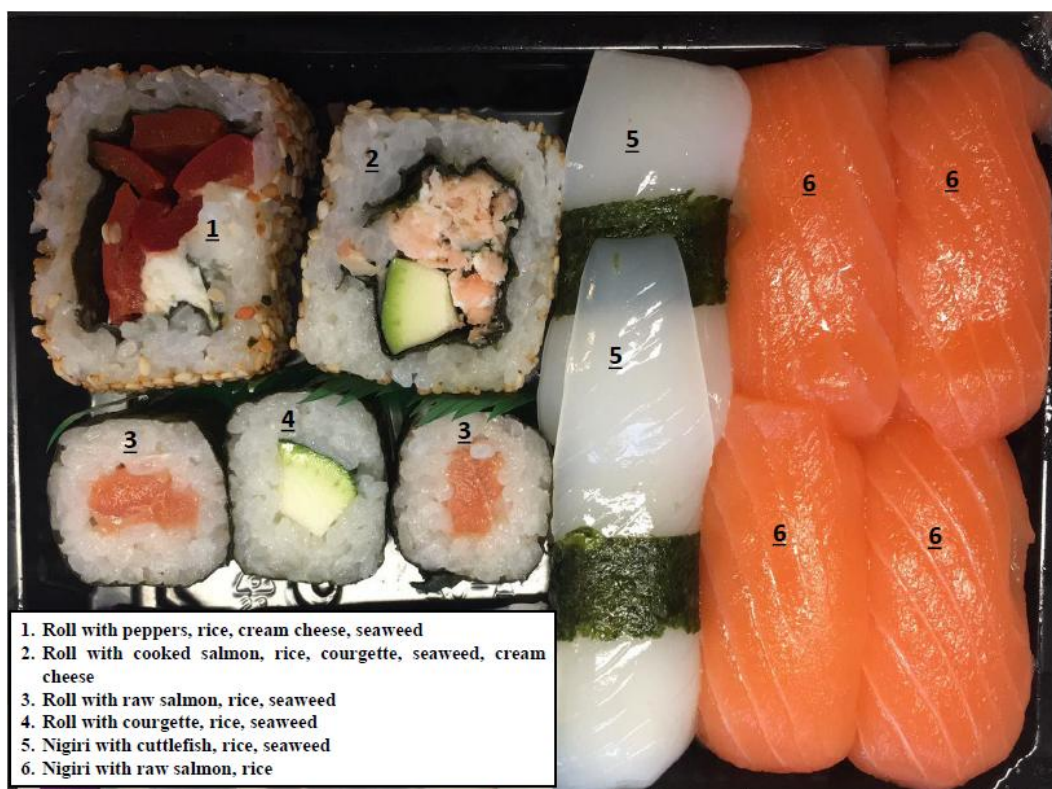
1

2

5

6

6

5

3

4

3

6

6

1. Roll with peppers, rice, cream cheese, seaweed
2. Roll with cooked salmon, rice, courgette, seaweed, cream cheese
3. Roll with raw salmon, rice, seaweed
4. Roll with courgette, rice, seaweed
5. Nigiri with cuttlefish, rice, seaweed
6. Nigiri with raw salmon, rice